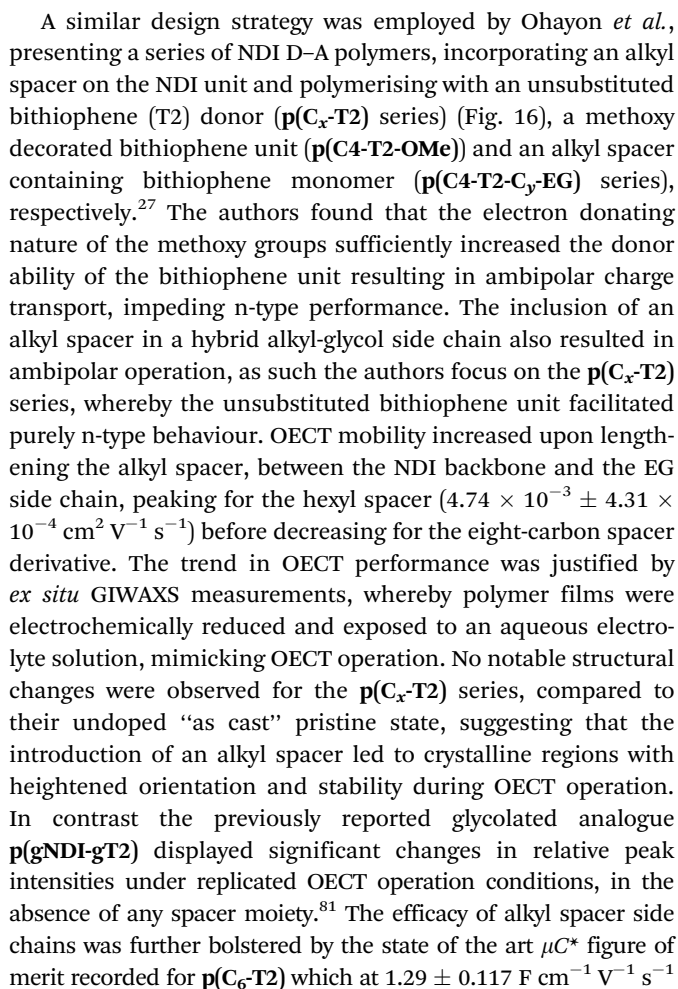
A similar design strategy was employed by Ohayon *et al.*, presenting a series of NDI D–A polymers, incorporating an alkyl spacer on the NDI unit and polymerising with an unsubstituted bithiophene (T2) donor (**p(C$_x$-T2)** series) (Fig. 16), a methoxy decorated bithiophene unit (**p(C4-T2-OMe)**) and an alkyl spacer containing bithiophene monomer (**p(C4-T2-C$_y$-EG)** series), respectively.$^{27}$ The authors found that the electron donating nature of the methoxy groups sufficiently increased the donor ability of the bithiophene unit resulting in ambipolar charge transport, impeding n-type performance. The inclusion of an alkyl spacer in a hybrid alkyl-glycol side chain also resulted in ambipolar operation, as such the authors focus on the **p(C$_x$-T2)** series, whereby the unsubstituted bithiophene unit facilitated purely n-type behaviour. OECT mobility increased upon lengthening the alkyl spacer, between the NDI backbone and the EG side chain, peaking for the hexyl spacer ($4.74 \times 10^{-3} \pm 4.31 \times 10^{-4}$ cm$^2$ V$^{-1}$ s$^{-1}$) before decreasing for the eight-carbon spacer derivative. The trend in OECT performance was justified by *ex situ* GIWAXS measurements, whereby polymer films were electrochemically reduced and exposed to an aqueous electrolyte solution, mimicking OECT operation. No notable structural changes were observed for the **p(C$_x$-T2)** series, compared to their undoped ''as cast'' pristine state, suggesting that the introduction of an alkyl spacer led to crystalline regions with heightened orientation and stability during OECT operation. In contrast the previously reported glycolated analogue **p(gNDI-gT2)** displayed significant changes in relative peak intensities under replicated OECT operation conditions, in the absence of any spacer moiety.$^{81}$ The efficacy of alkyl spacer side chains was further bolstered by the state of the art $\mu C^*$ figure of merit recorded for **p(C$_6$-T2)** which at $1.29 \pm 0.117$ F cm$^{-1}$ V$^{-1}$ s$^{-1}$